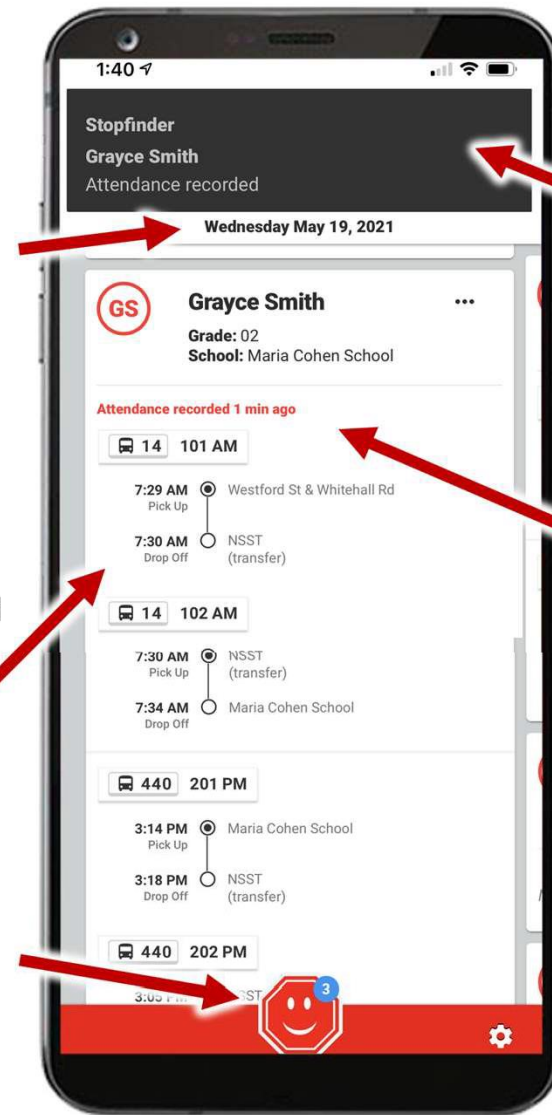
1:40

Stopfinder
Grayce Smith
Attendance recorded

Wednesday May 19, 2021

GS

Grayce Smith
Grade: 02
School: Maria Cohen School

•••

Attendance recorded 1 min ago

14 101 AM

7:29 AM Pick Up Westford St & Whitehall Rd

7:30 AM Drop Off NSST (transfer)

14 102 AM

7:30 AM Pick Up NSST (transfer)

7:34 AM Drop Off Maria Cohen School

440 201 PM

3:14 PM Pick Up Maria Cohen School

3:18 PM Drop Off NSST (transfer)

440 202 PM

3:05 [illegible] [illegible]ST

3